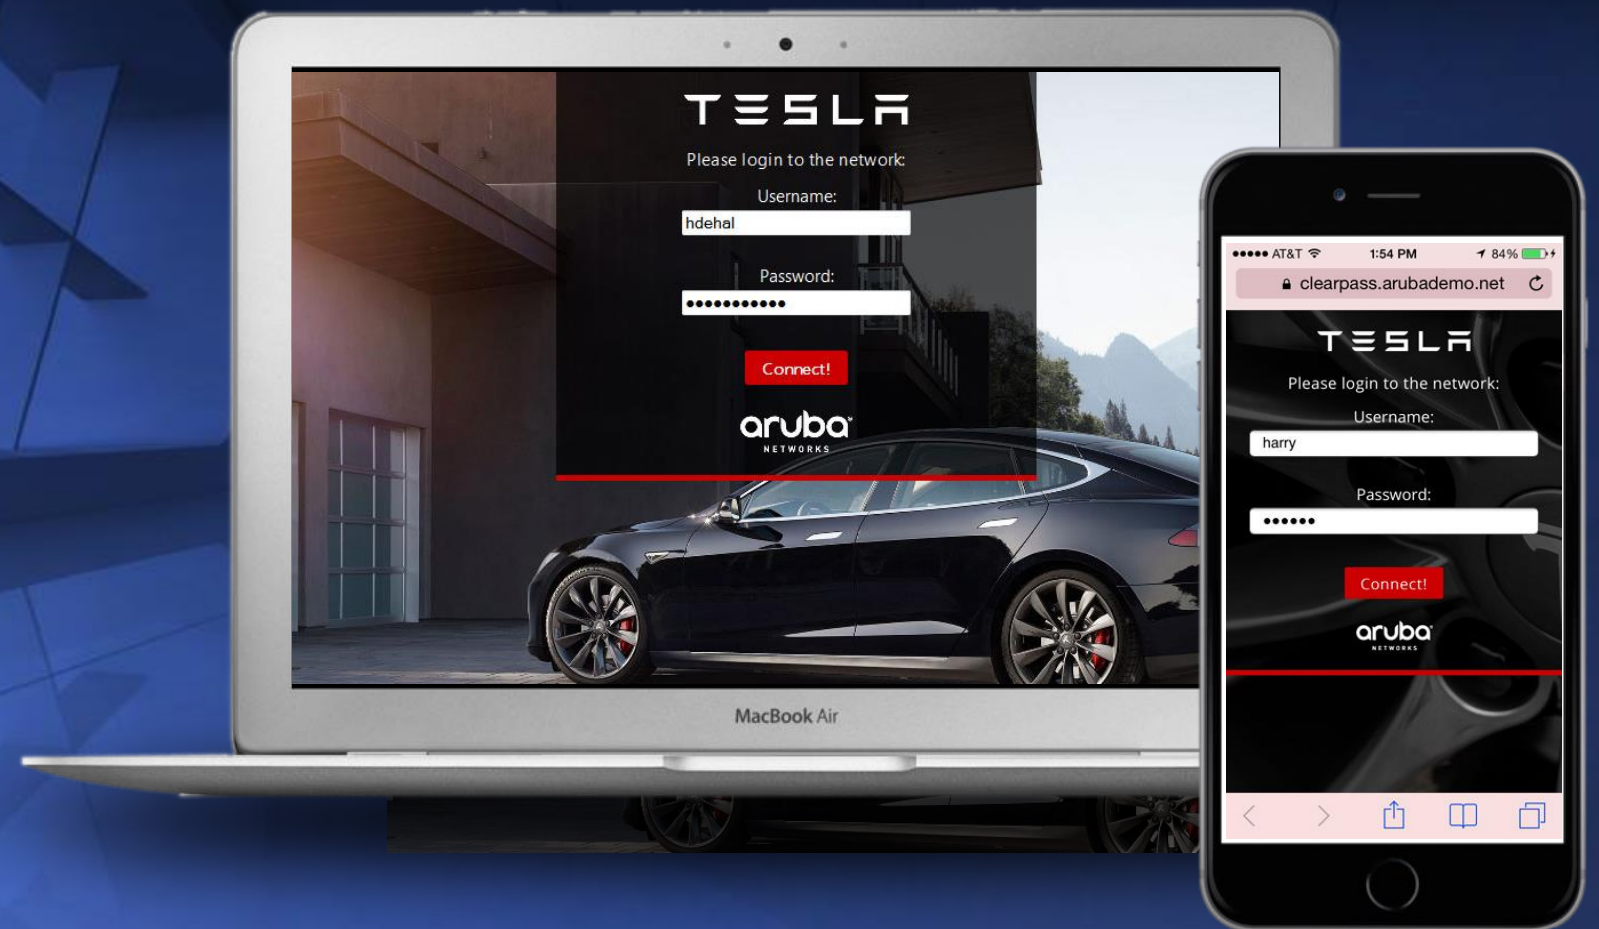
TESLA

Please login to the network:

Username:

hdehal

Password:

••••••••••••

Connect!

aruba
NETWORKS

MacBook Air

••••• AT&T 1:54 PM 84%

clearpass.arubademo.net

TESLA

Please login to the network:

Username:

harry

Password:

••••••

Connect!

aruba
NETWORKS